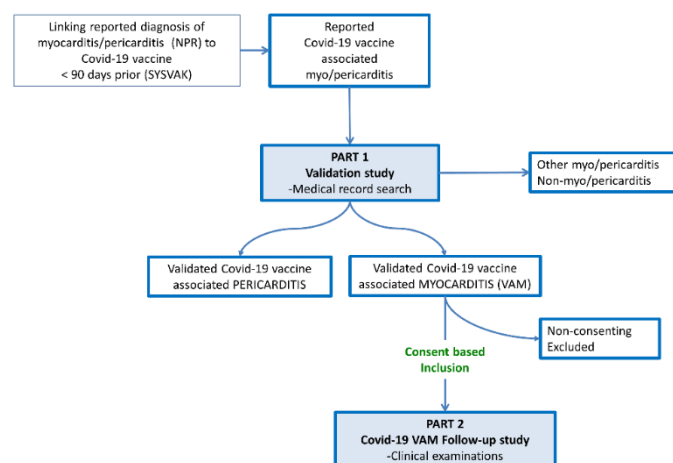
Linking reported diagnosis of myocarditis/pericarditis (NPR) to Covid-19 vaccine < 90 days prior (SYSVAK)

Reported Covid-19 vaccine associated myo/pericarditis

PART 1
Validation study
-Medical record search

Other myo/pericarditis
Non-myo/pericarditis

Validated Covid-19 vaccine associated PERICARDITIS

Validated Covid-19 vaccine associated MYOCARDITIS (VAM)

Non-consenting
Excluded

Consent based
Inclusion

PART 2
Covid-19 VAM Follow-up study
-Clinical examinations